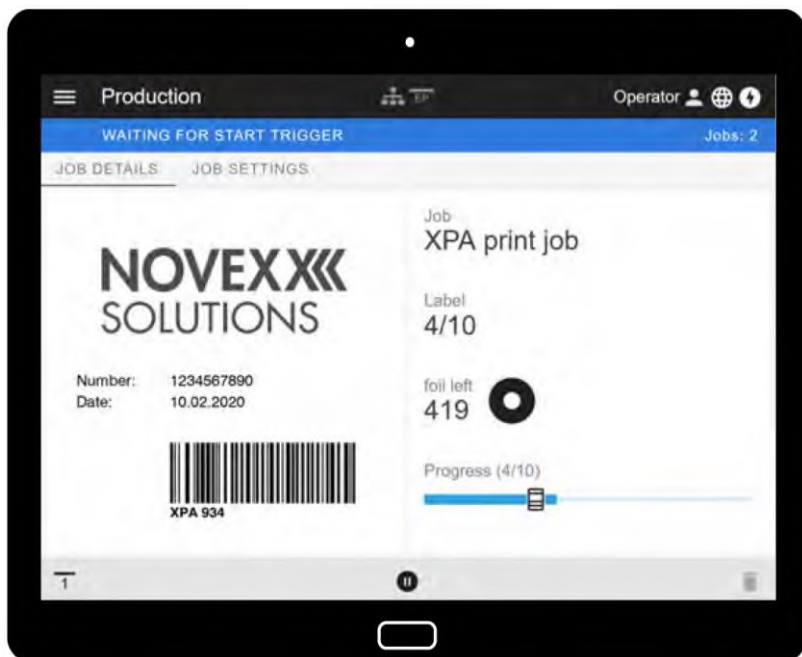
Production
Operator
WAITING FOR START TRIGGER
Jobs: 2
JOB DETAILS JOB SETTINGS
NOVEXX
SOLUTIONS
Number: 1234567890
Date: 10.02.2020
XPA 934
Job
XPA print job
Label
4/10
foil left
419
Progress (4/10)
1